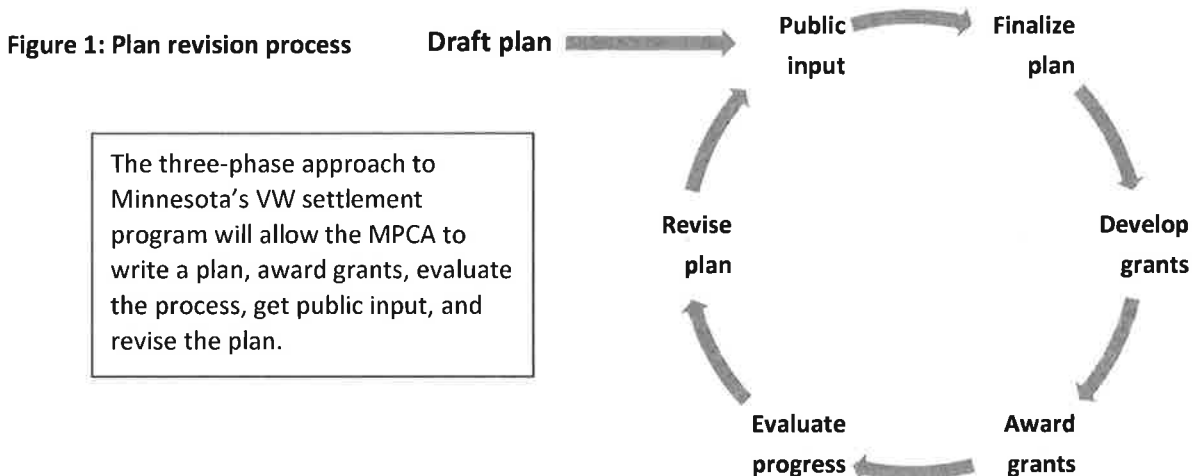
Figure 1: Plan revision process

The three-phase approach to Minnesota's VW settlement program will allow the MPCA to write a plan, award grants, evaluate the process, get public input, and revise the plan.

Draft plan

Public input

Finalize plan

Develop grants

Award grants

Evaluate progress

Revise plan